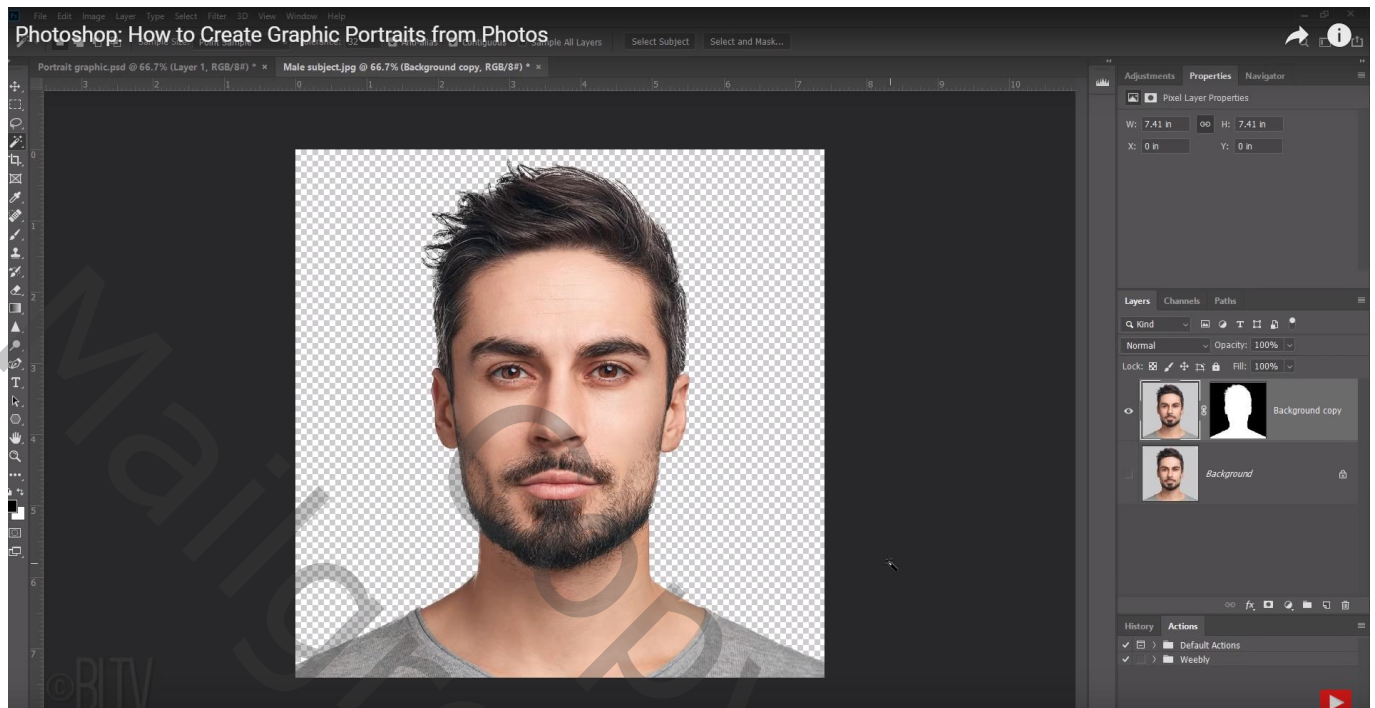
File Edit Image Layer Type Select Filter 3D View Window Help

Photoshop: How to Create Graphic Portraits from Photos

Sample Size: Point Sample Tolerance: 32 Anti-alias Contiguous Sample All Layers Select Subject Select and Mask...

Portrait graphic.psd @ 66.7% (Layer 1, RGB/8#) * × Male subject.jpg @ 66.7% (Background copy, RGB/8#) * ×

3 2 1 0 1 2 3 4 5 6 7 8 9 10

Adjustments Properties Navigator

Pixel Layer Properties

W: 7.41 in H: 7.41 in
X: 0 in Y: 0 in

Layers Channels Paths

Kind
Normal Opacity: 100%
Lock: Fill: 100%

Background copy

Background

History Actions

Default Actions
Weebly

©BITV